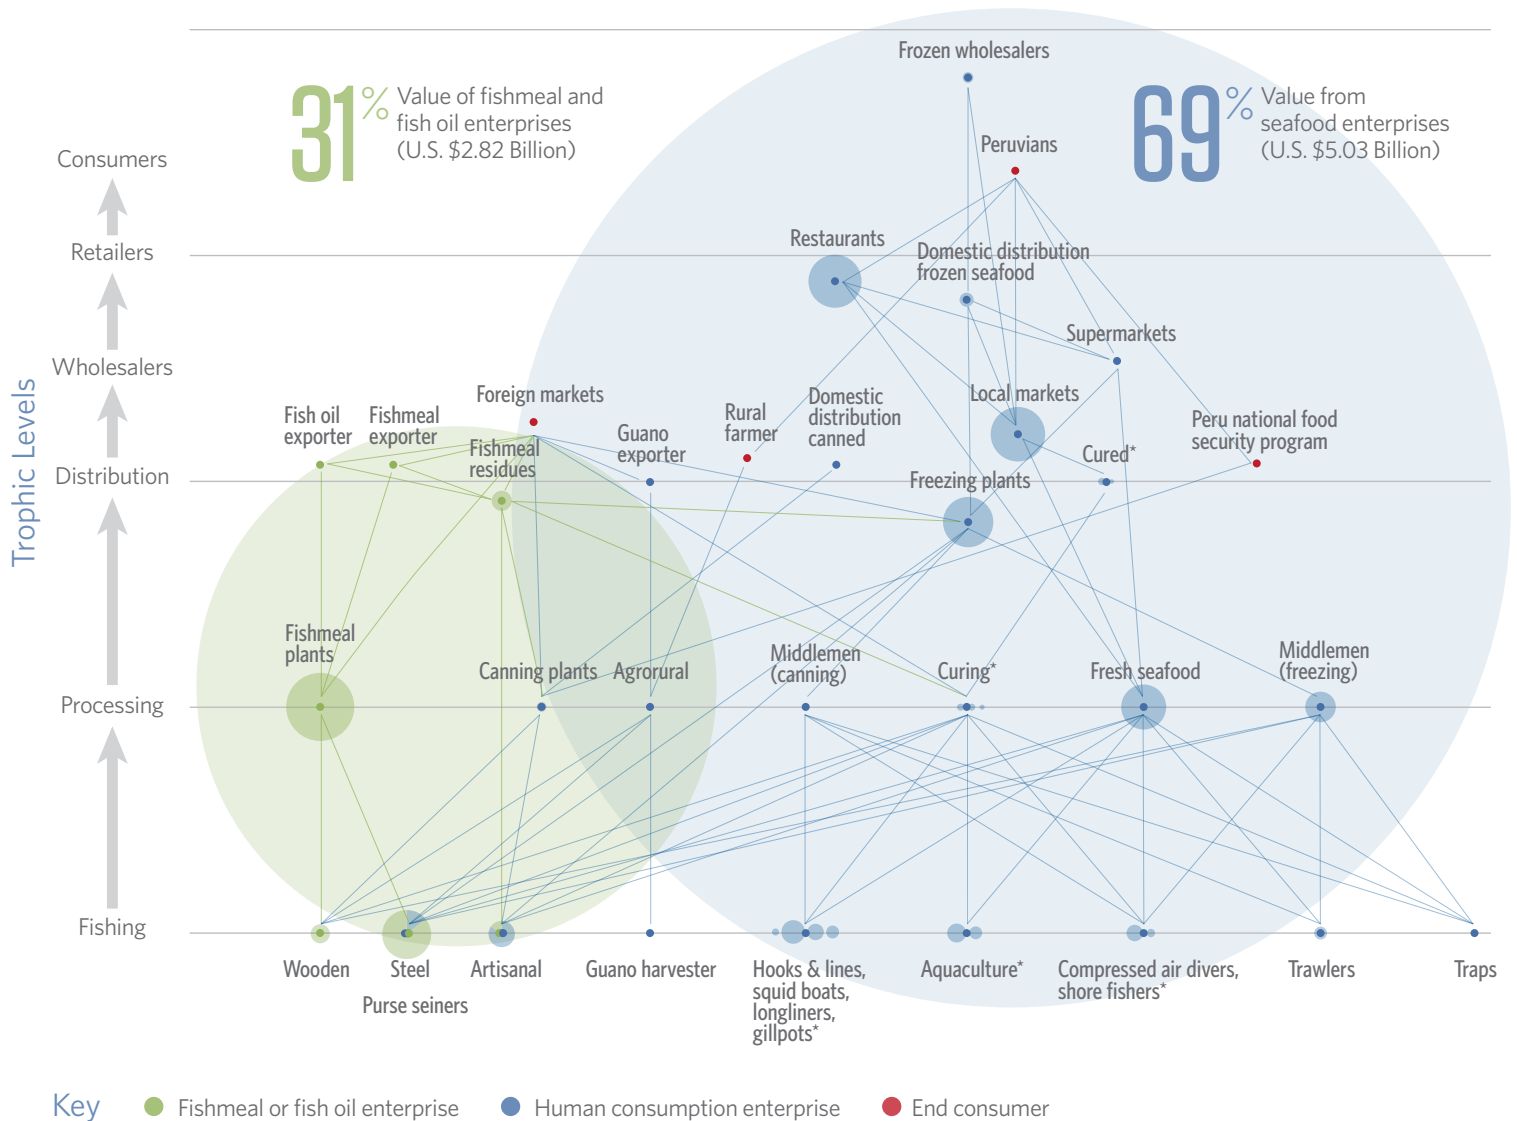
31% Value of fishmeal and fish oil enterprises (U.S. $2.82 Billion)

69% Value from seafood enterprises (U.S. $5.03 Billion)

Trophic Levels

Consumers

Retailers

Wholesalers

Distribution

Processing

Fishing

Frozen wholesalers

Peruvians

Restaurants

Domestic distribution frozen seafood

Supermarkets

Foreign markets

Fish oil exporter

Fishmeal exporter

Fishmeal residues

Guano exporter

Rural farmer

Domestic distribution canned

Local markets

Cured*

Peru national food security program

Freezing plants

Fishmeal plants

Canning plants

Agrorural

Middlemen (canning)

Curing*

Fresh seafood

Middlemen (freezing)

Wooden

Steel

Purse seiners

Artisanal

Guano harvester

Hooks & lines, squid boats, longliners, gillpots*

Aquaculture*

Compressed air divers, shore fishers*

Trawlers

Traps

Key Fishmeal or fish oil enterprise Human consumption enterprise End consumer